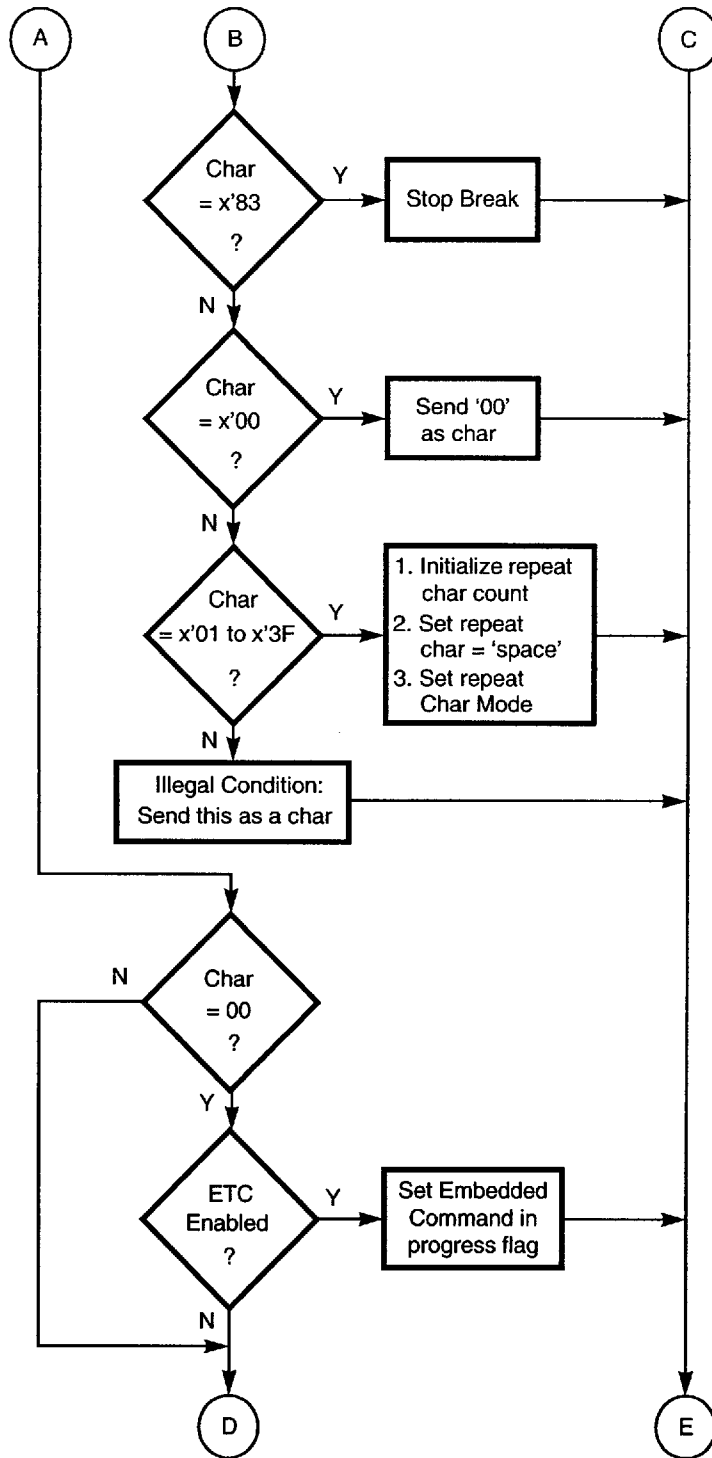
A

B

C

Char = x'83 ?

Y

Stop Break

N

Char = x'00 ?

Y

Send '00' as char

N

Char = x'01 to x'3F ?

Y

1. Initialize repeat char count
2. Set repeat char = 'space'
3. Set repeat Char Mode

N

Illegal Condition: Send this as a char

N

Char = 00 ?

Y

ETC Enabled ?

Y

Set Embedded Command in progress flag

N

D

E